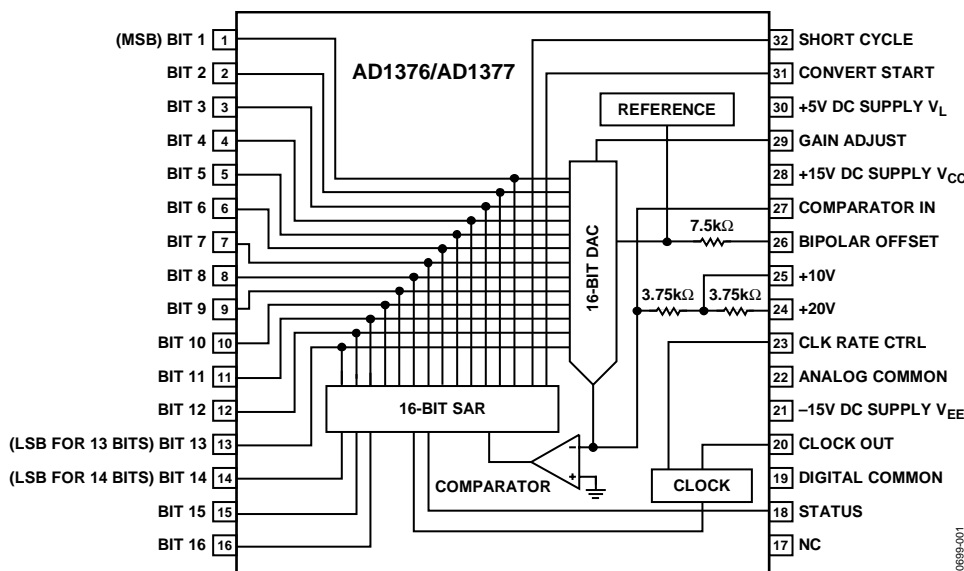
AD1376/AD1377

(MSB) BIT 1 1
BIT 2 2
BIT 3 3
BIT 4 4
BIT 5 5
BIT 6 6
BIT 7 7
BIT 8 8
BIT 9 9
BIT 10 10
BIT 11 11
BIT 12 12
(LSB FOR 13 BITS) BIT 13 13
(LSB FOR 14 BITS) BIT 14 14
BIT 15 15
BIT 16 16

32 SHORT CYCLE
31 CONVERT START
30 +5V DC SUPPLY $V_L$
29 GAIN ADJUST
28 +15V DC SUPPLY $V_{CC}$
27 COMPARATOR IN
26 BIPOLAR OFFSET
25 +10V
24 +20V
23 CLK RATE CTRL
22 ANALOG COMMON
21 –15V DC SUPPLY $V_{EE}$
20 CLOCK OUT
19 DIGITAL COMMON
18 STATUS
17 NC

REFERENCE
16-BIT DAC
7.5kΩ
3.75kΩ
3.75kΩ
16-BIT SAR
–
+
COMPARATOR
CLOCK

0699-001